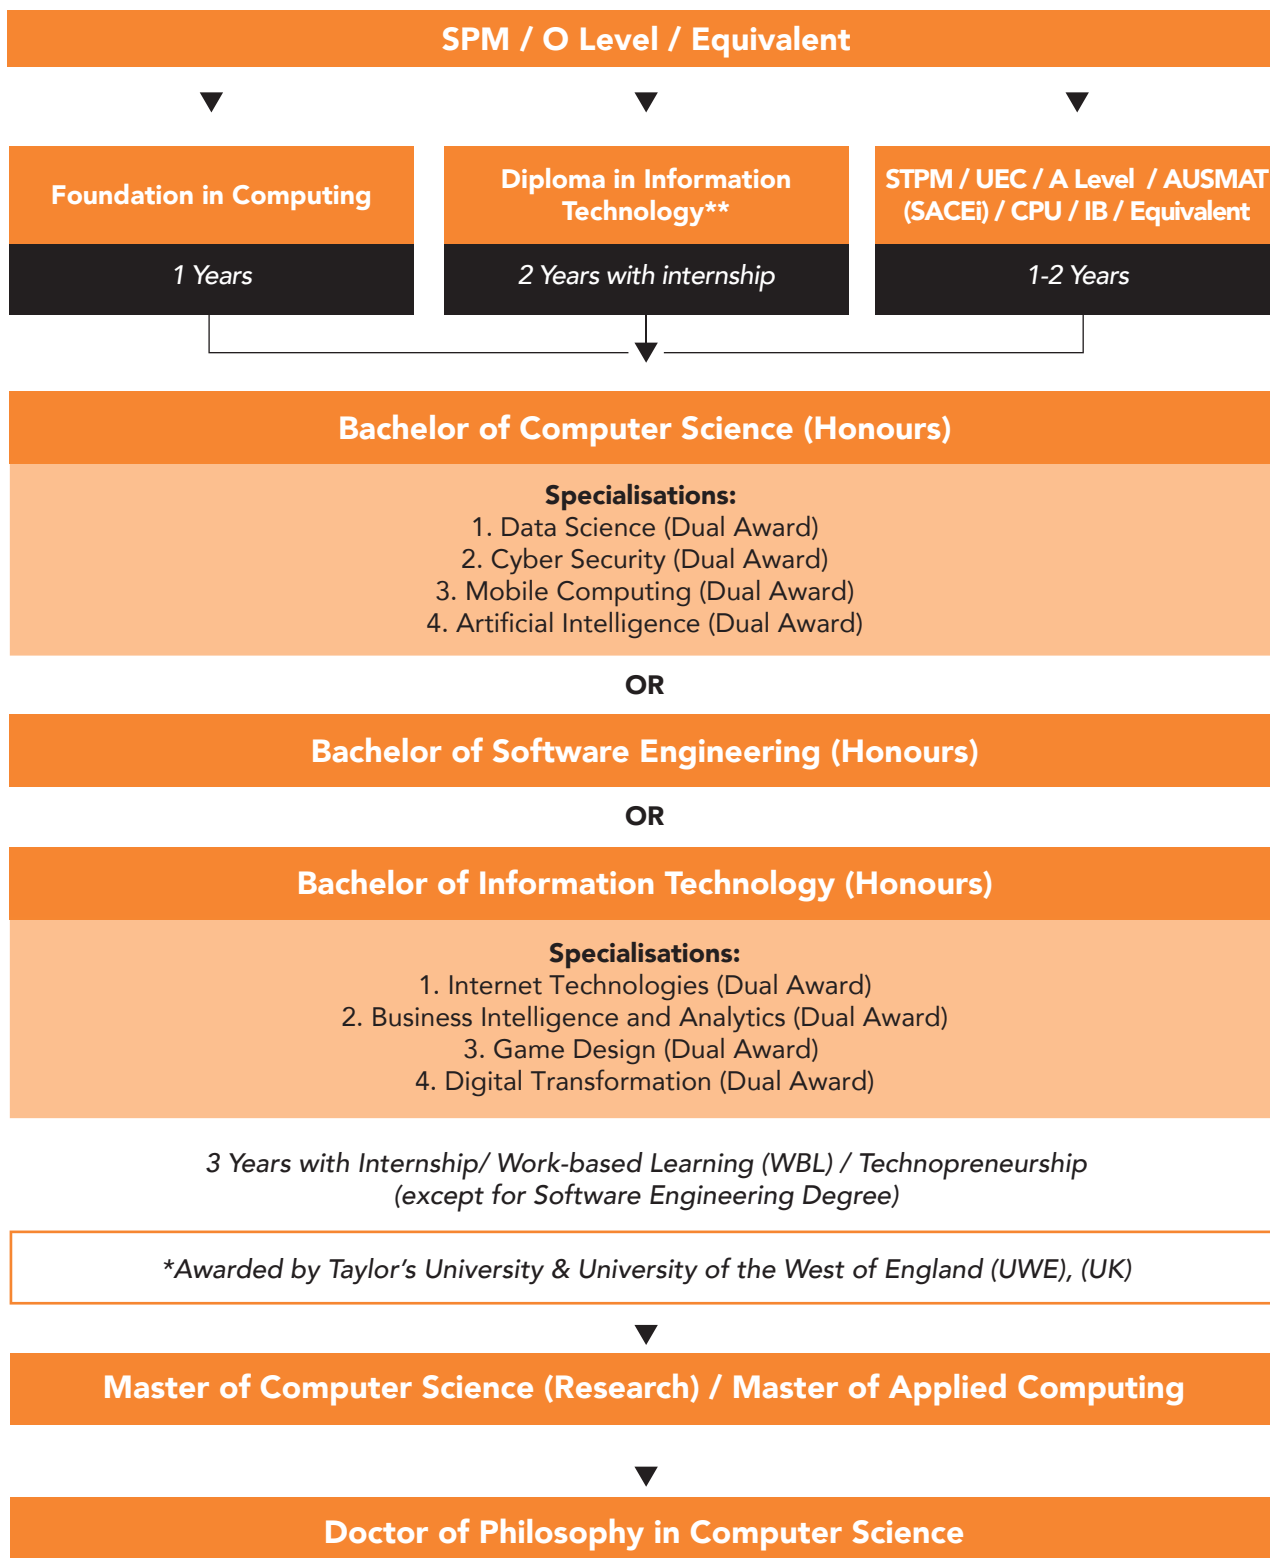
SPM / O Level / Equivalent

Foundation in Computing

1 Years

Diploma in Information Technology**

2 Years with internship

STPM / UEC / A Level / AUSMAT (SACEi) / CPU / IB / Equivalent

1-2 Years

Bachelor of Computer Science (Honours)

Specialisations:
1. Data Science (Dual Award)
2. Cyber Security (Dual Award)
3. Mobile Computing (Dual Award)
4. Artificial Intelligence (Dual Award)

OR

Bachelor of Software Engineering (Honours)

OR

Bachelor of Information Technology (Honours)

Specialisations:
1. Internet Technologies (Dual Award)
2. Business Intelligence and Analytics (Dual Award)
3. Game Design (Dual Award)
4. Digital Transformation (Dual Award)

3 Years with Internship/ Work-based Learning (WBL) / Technopreneurship (except for Software Engineering Degree)

*Awarded by Taylor's University & University of the West of England (UWE), (UK)

Master of Computer Science (Research) / Master of Applied Computing

Doctor of Philosophy in Computer Science